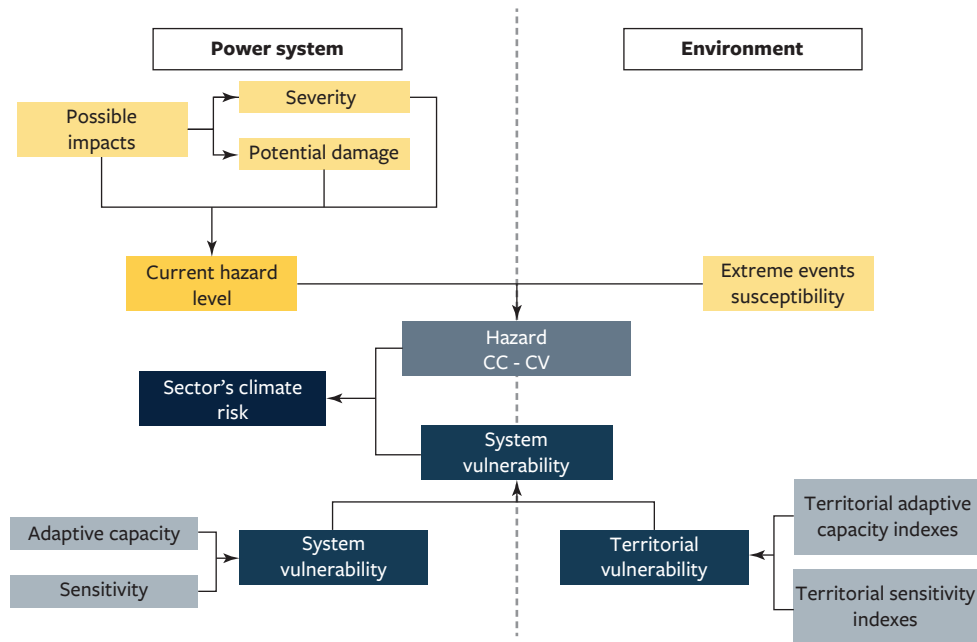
Power system

Environment

Possible impacts

Severity

Potential damage

Current hazard level

Extreme events susceptibility

Hazard
CC - CV

Sector's climate risk

System vulnerability

Adaptive capacity

Sensitivity

System vulnerability

Territorial vulnerability

Territorial adaptive capacity indexes

Territorial sensitivity indexes